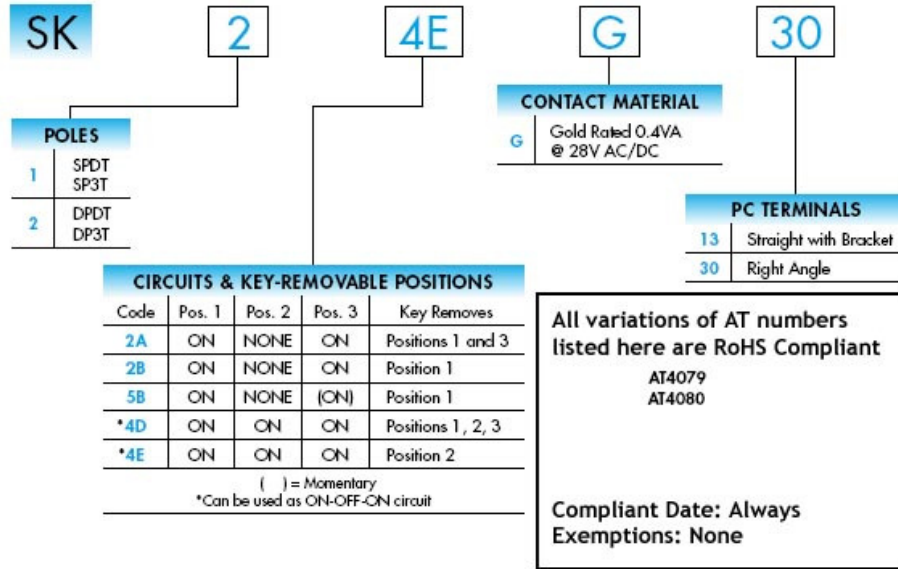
SK 2 4E G 30

POLES

| | |
|---|---|
| 1 | SPDT SP3T |
| 2 | DPDT DP3T |

CONTACT MATERIAL

| | |
|---|---|
| G | Gold Rated 0.4VA @ 28V AC/DC |

PC TERMINALS

| | |
|---|---|
| 13 | Straight with Bracket |
| 30 | Right Angle |

CIRCUITS & KEY-REMOVABLE POSITIONS

| Code | Pos. 1 | Pos. 2 | Pos. 3 | Key Removes |
|---|---|---|---|---|
| 2A | ON | NONE | ON | Positions 1 and 3 |
| 2B | ON | NONE | ON | Position 1 |
| 5B | ON | NONE | (ON) | Position 1 |
| *4D | ON | ON | ON | Positions 1, 2, 3 |
| *4E | ON | ON | ON | Position 2 |

( ) = Momentary
*Can be used as ON-OFF-ON circuit

All variations of AT numbers listed here are RoHS Compliant
AT4079
AT4080

Compliant Date: Always
Exemptions: None